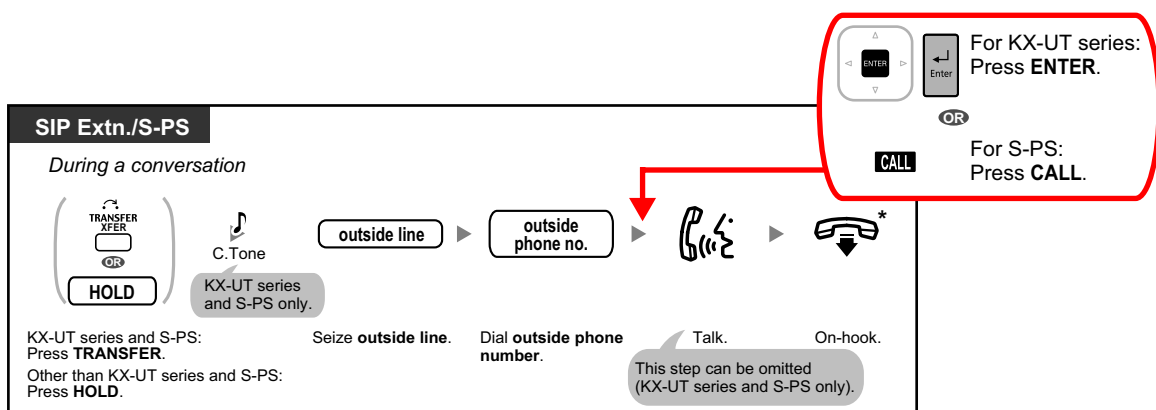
ENTER

Enter

For KX-UT series: Press **ENTER**.

OR

CALL

For S-PS: Press **CALL**.

SIP Extn./S-PS

*During a conversation*

TRANSFER XFER

OR

HOLD

C.Tone

KX-UT series and S-PS only.

outside line

outside phone no.

*

KX-UT series and S-PS: Press **TRANSFER**.

Other than KX-UT series and S-PS: Press **HOLD**.

Seize **outside line**.

Dial **outside phone number**.

Talk.

On-hook.

This step can be omitted (KX-UT series and S-PS only).